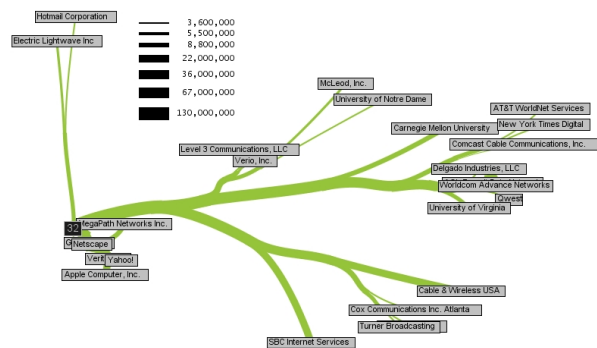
Hotmail Corporation
Electric Lightwave Inc

3,600,000
5,500,000
8,800,000
22,000,000
36,000,000
67,000,000
130,000,000

McLeod, Inc.
University of Notre Dame
AT&T WorldNet Services
New York Times Digital
Carnegie Mellon University
Comcast Cable Communications, Inc.
Level 3 Communications, LLC
Verio, Inc.
Delgado Industries, LLC
Worldcom Advance Networks
Qwest
University of Virginia
32
MegaPath Networks Inc.
Netscape
Veri
Yahoo!
Apple Computer, Inc.
Cable & Wireless USA
Cox Communications Inc. Atlanta
Turner Broadcasting
SBC Internet Services